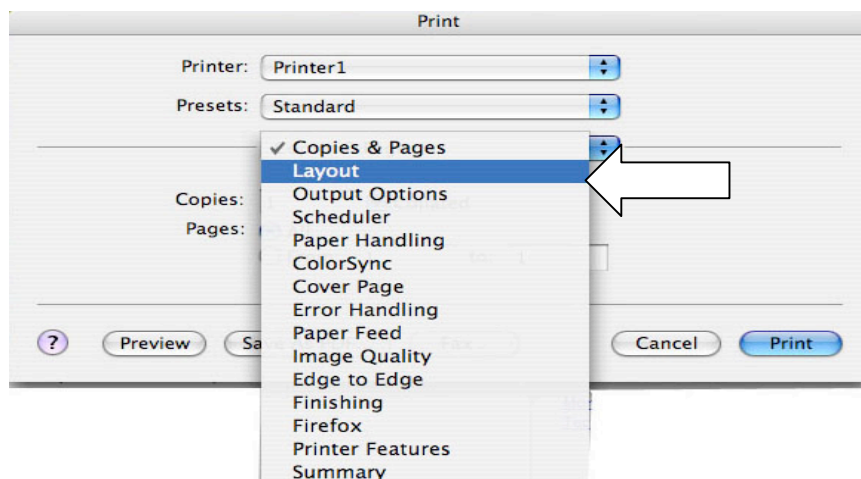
Print

Printer: Printer1

Presets: Standard

✓ Copies & Pages
Layout
Output Options
Scheduler
Paper Handling
ColorSync
Cover Page
Error Handling
Paper Feed
Image Quality
Edge to Edge
Finishing
Firefox
Printer Features
Summary

Copies:

Pages:

to:

?

Preview

Sa

Fax...

Cancel

Print